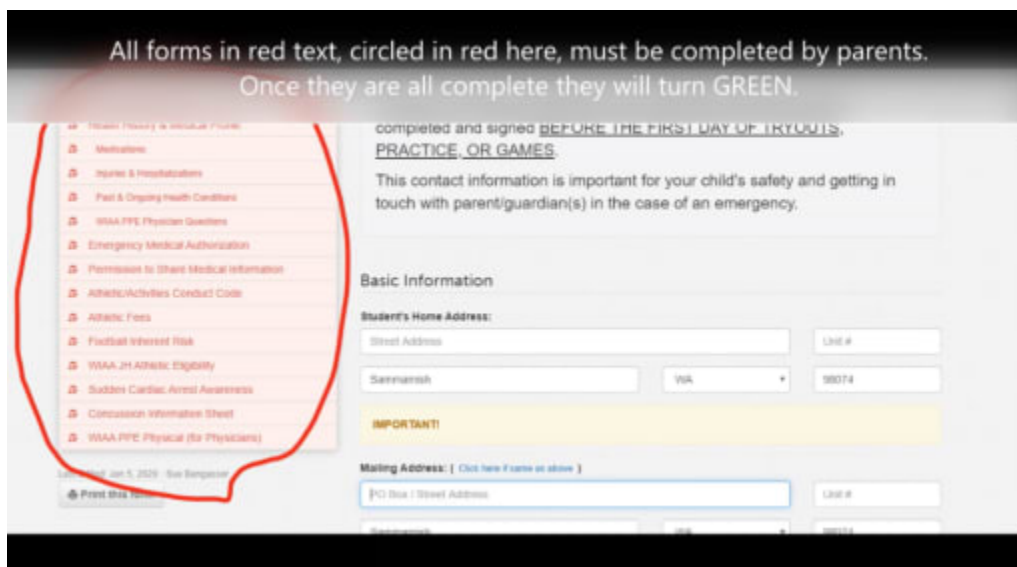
All forms in red text, circled in red here, must be completed by parents.
Once they are all complete they will turn GREEN.

Health History & Medical Profile
Medications
Injuries & Hospitalizations
Past & Ongoing Health Conditions
WIAA PPE Physician Questions
Emergency Medical Authorization
Permission to Share Medical Information
Athletic/Activities Conduct Code
Athletic Fees
Football Inherent Risk
WIAA JH Athletic Eligibility
Sudden Cardiac Arrest Awareness
Concussion Information Sheet
WIAA PPE Physical (for Physicians)

Last edited: Jan 5, 2020 · Sue Bergacker
Print this form

completed and signed BEFORE THE FIRST DAY OF TRYOUTS, PRACTICE, OR GAMES.

This contact information is important for your child's safety and getting in touch with parent/guardian(s) in the case of an emergency.

Basic Information

Student's Home Address:
Street Address
Unit #
Sammamish
WA
98074

IMPORTANT!

Mailing Address: ( Click here if same as above )
PO Box / Street Address
Unit #
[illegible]
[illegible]
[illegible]